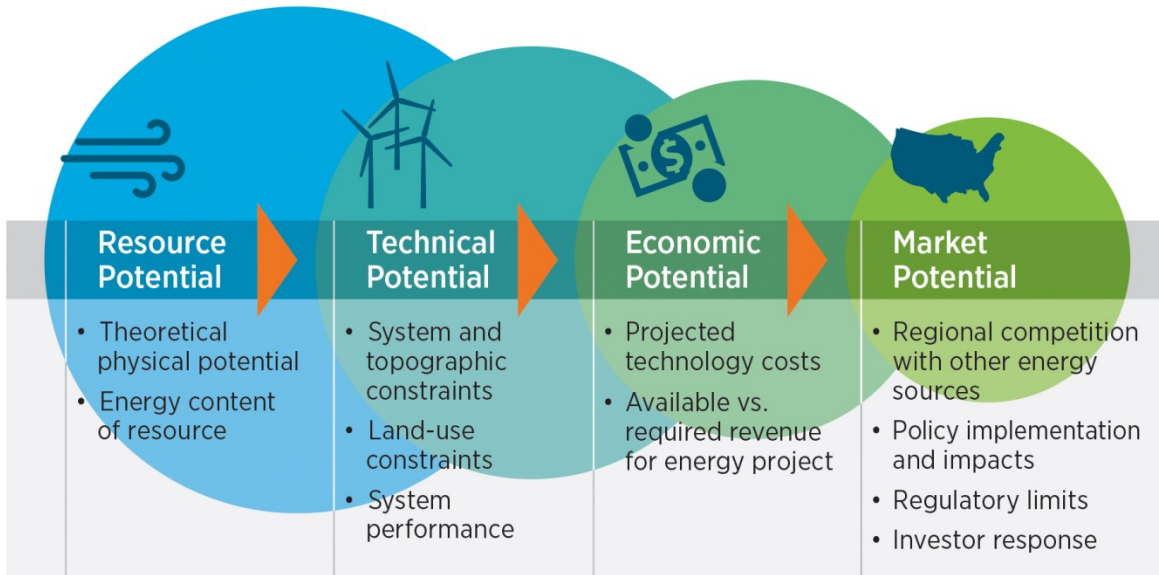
Resource Potential

• Theoretical physical potential
• Energy content of resource

Technical Potential

• System and topographic constraints
• Land-use constraints
• System performance

Economic Potential

• Projected technology costs
• Available vs. required revenue for energy project

Market Potential

• Regional competition with other energy sources
• Policy implementation and impacts
• Regulatory limits
• Investor response